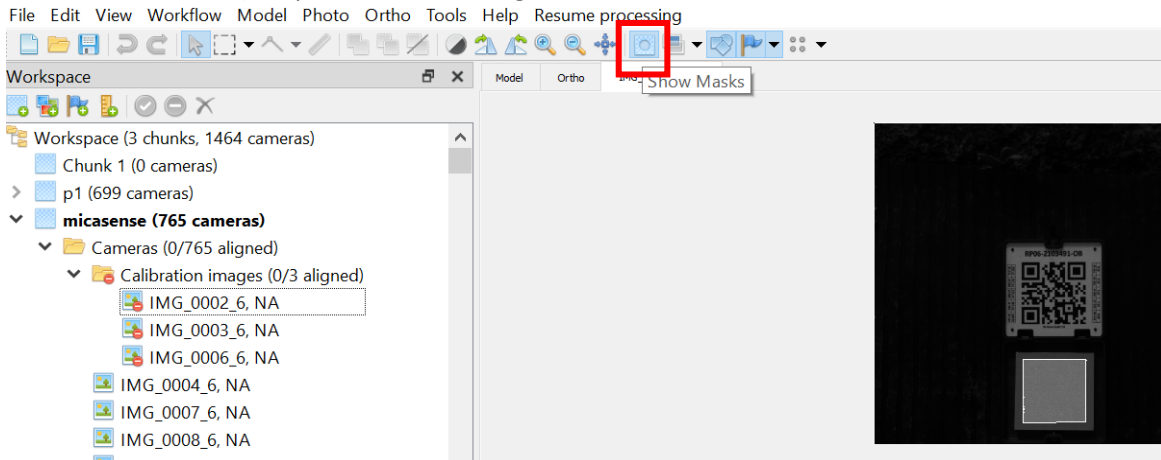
File Edit View Workflow Model Photo Ortho Tools Help Resume processing

Show Masks

Workspace

Model Ortho IMG

Workspace (3 chunks, 1464 cameras)
Chunk 1 (0 cameras)
p1 (699 cameras)
micasense (765 cameras)
Cameras (0/765 aligned)
Calibration images (0/3 aligned)
IMG_0002_6, NA
IMG_0003_6, NA
IMG_0006_6, NA
IMG_0004_6, NA
IMG_0007_6, NA
IMG_0008_6, NA

RP06-2103491-OB